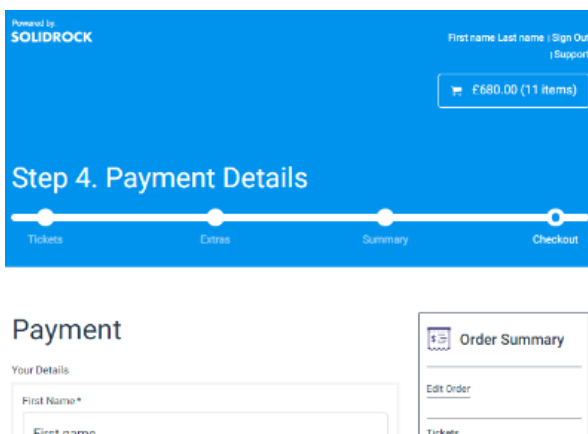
Powered by
SOLIDROCK

First name Last name | Sign Out | Support

£680.00 (11 items)

Step 4. Payment Details

Tickets
Extras
Summary
Checkout

Payment

Your Details

First Name*

First name

Order Summary

Edit Order

Tickets